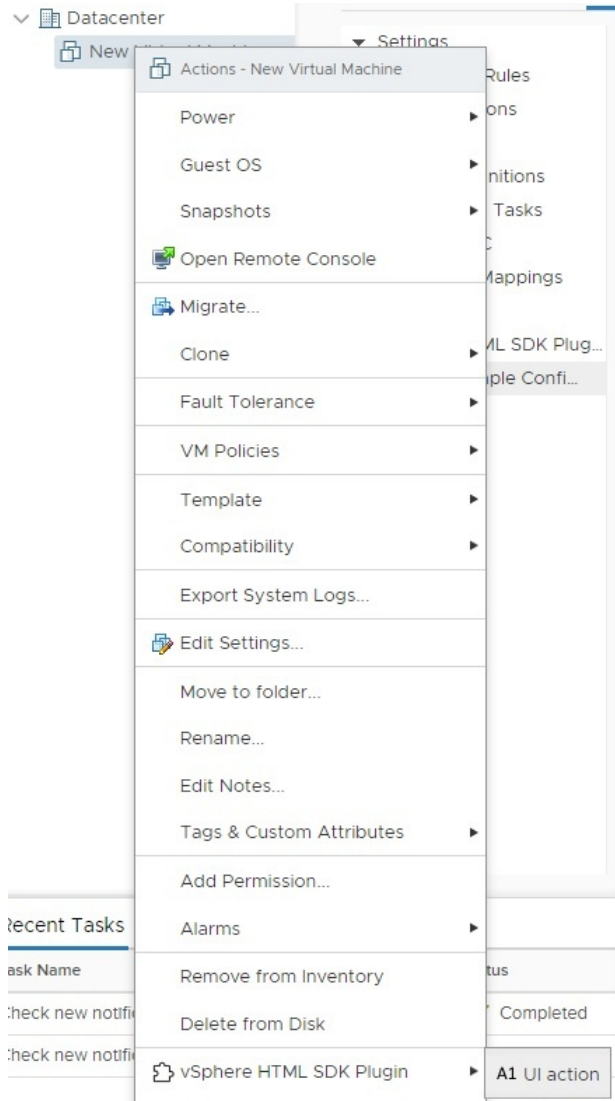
Datacenter

New

Settings

Rules

ons

nitions

Tasks

C

Mappings

ML SDK Plug...

ple Confi...

Actions - New Virtual Machine

Power

Guest OS

Snapshots

Open Remote Console

Migrate...

Clone

Fault Tolerance

VM Policies

Template

Compatibility

Export System Logs...

Edit Settings...

Move to folder...

Rename...

Edit Notes...

Tags & Custom Attributes

Add Permission...

Alarms

Remove from Inventory

Delete from Disk

vSphere HTML SDK Plugin

A1 UI action

Recent Tasks

ask Name

Check new notifi

Check new notifi

tus

Completed